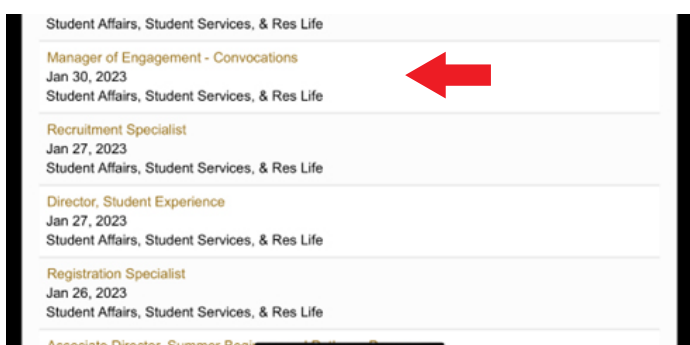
Student Affairs, Student Services, & Res Life

Manager of Engagement - Convocations
Jan 30, 2023
Student Affairs, Student Services, & Res Life

Recruitment Specialist
Jan 27, 2023
Student Affairs, Student Services, & Res Life

Director, Student Experience
Jan 27, 2023
Student Affairs, Student Services, & Res Life

Registration Specialist
Jan 26, 2023
Student Affairs, Student Services, & Res Life

Associate Director, Summer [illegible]